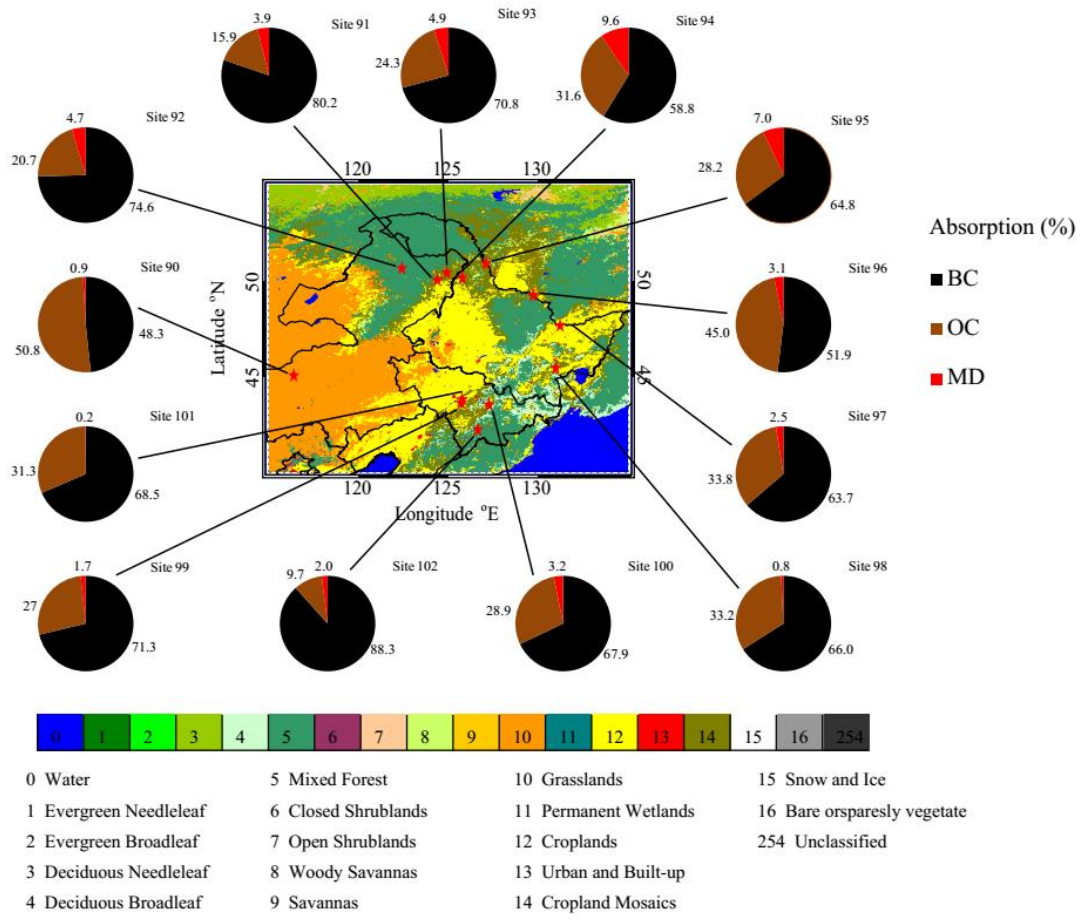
3.9 Site 91
15.9
80.2

4.9 Site 93
24.3
70.8

9.6 Site 94
31.6
58.8

4.7 Site 92
20.7
74.6

7.0 Site 95
28.2
64.8

0.9 Site 90
50.8
48.3

3.1 Site 96
45.0
51.9

0.2 Site 101
31.3
68.5

2.5 Site 97
33.8
63.7

1.7 Site 99
27
71.3

9.7 2.0 Site 102
88.3

3.2 Site 100
28.9
67.9

0.8 Site 98
33.2
66.0

120 125 130
50
45
Latitude °N
50
45
120 125 130
Longitude °E

Absorption (%)
BC
OC
MD

| 0 | 1 | 2 | 3 | 4 | 5 | 6 | 7 | 8 | 9 | 10 | 11 | 12 | 13 | 14 | 15 | 16 | 254 |
|---|---|---|---|---|---|---|---|---|---|---|---|---|---|---|---|---|---|

0 Water
1 Evergreen Needleleaf
2 Evergreen Broadleaf
3 Deciduous Needleleaf
4 Deciduous Broadleaf

5 Mixed Forest
6 Closed Shrublands
7 Open Shrublands
8 Woody Savannas
9 Savannas

10 Grasslands
11 Permanent Wetlands
12 Croplands
13 Urban and Built-up
14 Cropland Mosaics

15 Snow and Ice
16 Bare orsparesly vegetate
254 Unclassified